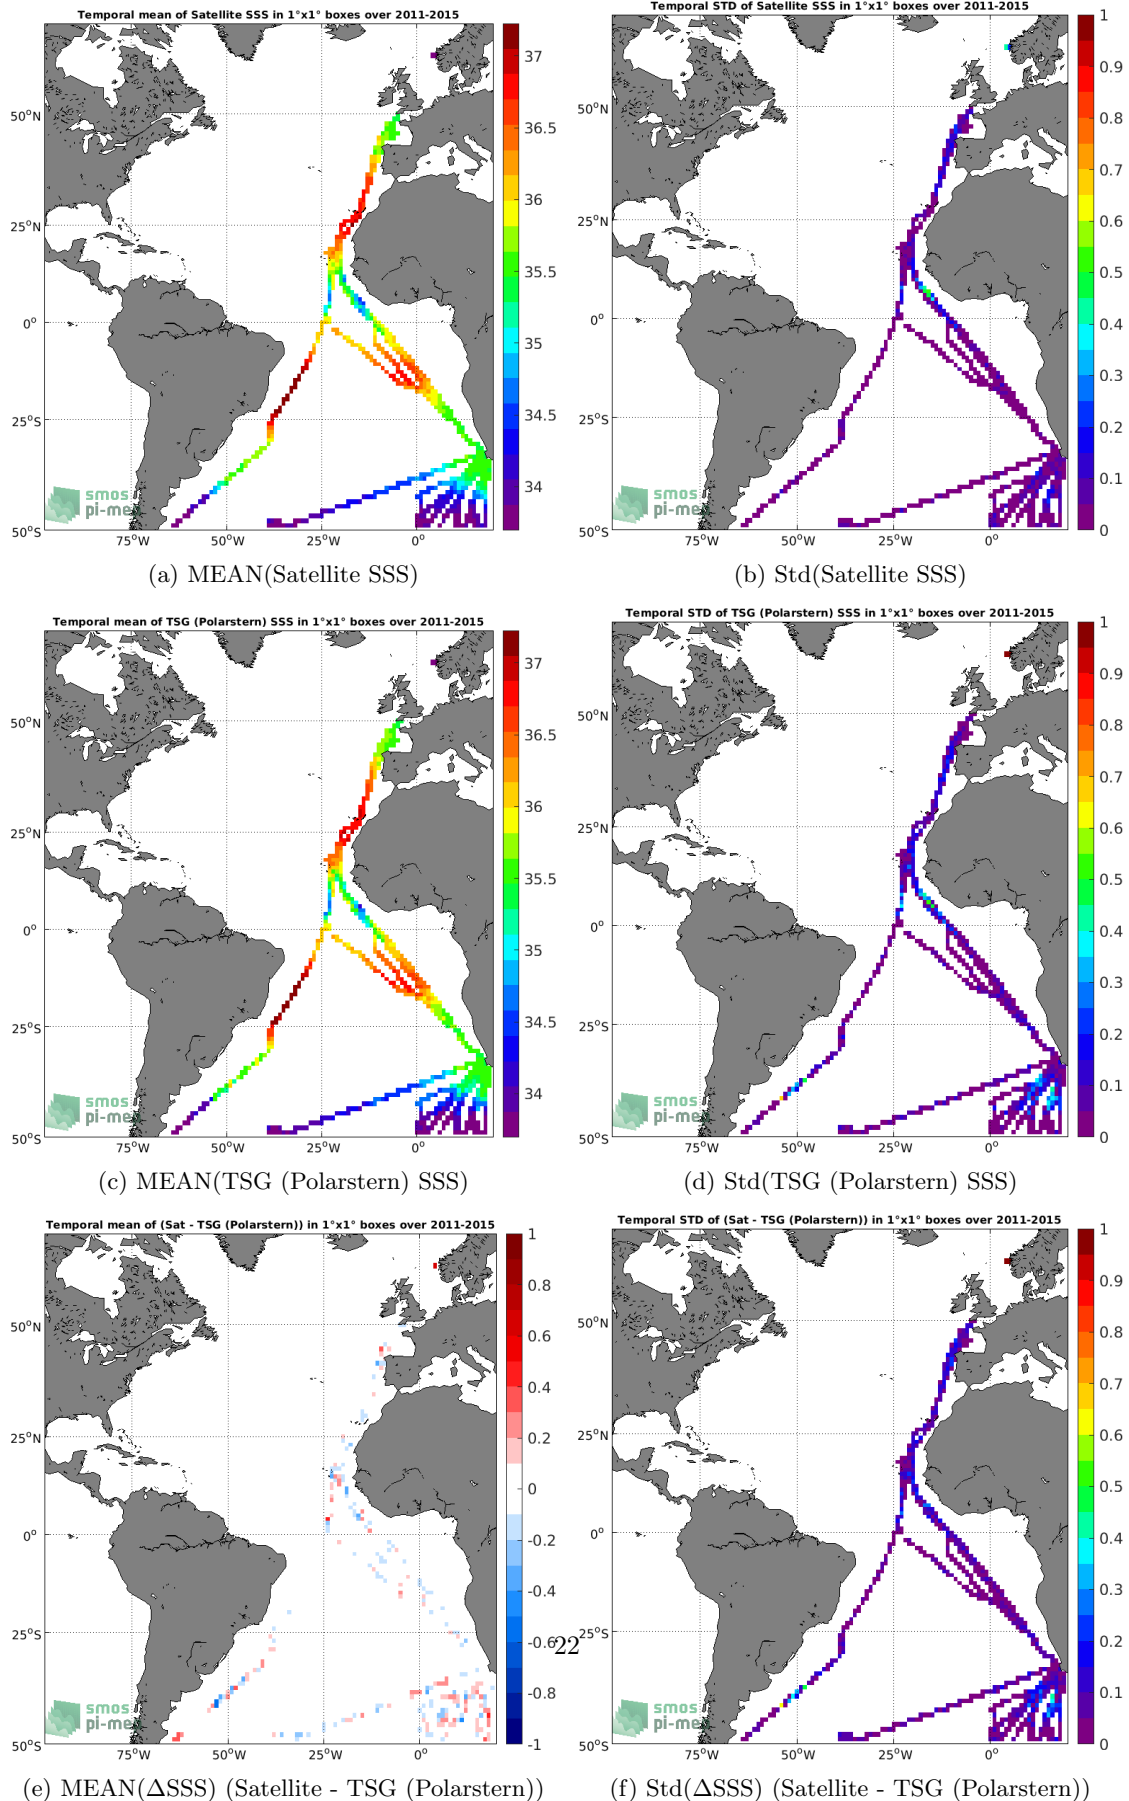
Temporal mean of Satellite SSS in 1°x1° boxes over 2011-2015

37
36.5
36
35.5
35
34.5
34

50°N
25°N
0°
25°S
50°S
75°W 50°W 25°W 0°

smos
pi-mep

(a) MEAN(Satellite SSS)

Temporal STD of Satellite SSS in 1°x1° boxes over 2011-2015

1
0.9
0.8
0.7
0.6
0.5
0.4
0.3
0.2
0.1
0

50°N
25°N
0°
25°S
50°S
75°W 50°W 25°W 0°

smos
pi-mep

(b) Std(Satellite SSS)

Temporal mean of TSG (Polarstern) SSS in 1°x1° boxes over 2011-2015

37
36.5
36
35.5
35
34.5
34

50°N
25°N
0°
25°S
50°S
75°W 50°W 25°W 0°

smos
pi-mep

(c) MEAN(TSG (Polarstern) SSS)

Temporal STD of TSG (Polarstern) SSS in 1°x1° boxes over 2011-2015

1
0.9
0.8
0.7
0.6
0.5
0.4
0.3
0.2
0.1
0

50°N
25°N
0°
25°S
50°S
75°W 50°W 25°W 0°

smos
pi-mep

(d) Std(TSG (Polarstern) SSS)

Temporal mean of (Sat - TSG (Polarstern)) in 1°x1° boxes over 2011-2015

1
0.8
0.6
0.4
0.2
0
-0.2
-0.4
-0.6
-0.8
-1

50°N
25°N
0°
25°S
50°S
75°W 50°W 25°W 0°

smos
pi-mep

22

(e) MEAN(ΔSSS) (Satellite - TSG (Polarstern))

Temporal STD of (Sat - TSG (Polarstern)) in 1°x1° boxes over 2011-2015

1
0.9
0.8
0.7
0.6
0.5
0.4
0.3
0.2
0.1
0

50°N
25°N
0°
25°S
50°S
75°W 50°W 25°W 0°

smos
pi-mep

(f) Std(ΔSSS) (Satellite - TSG (Polarstern))